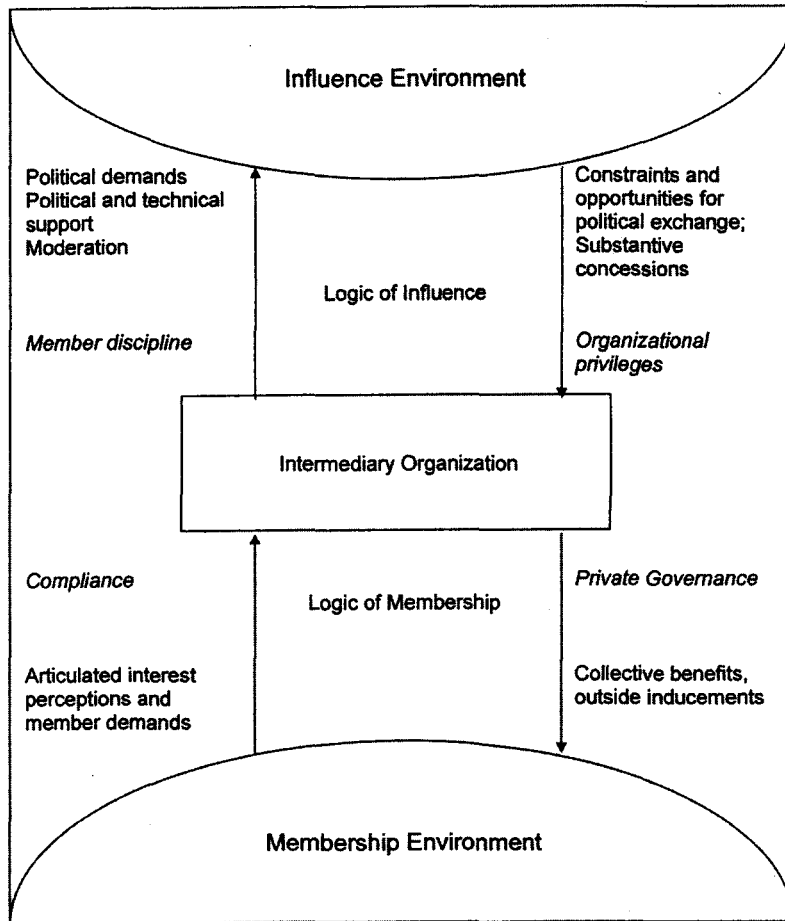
Influence Environment

Political demands
Political and technical support
Moderation

Constraints and opportunities for political exchange; Substantive concessions

Logic of Influence

Member discipline

Organizational privileges

Intermediary Organization

Compliance

Logic of Membership

Private Governance

Articulated interest perceptions and member demands

Collective benefits, outside inducements

Membership Environment